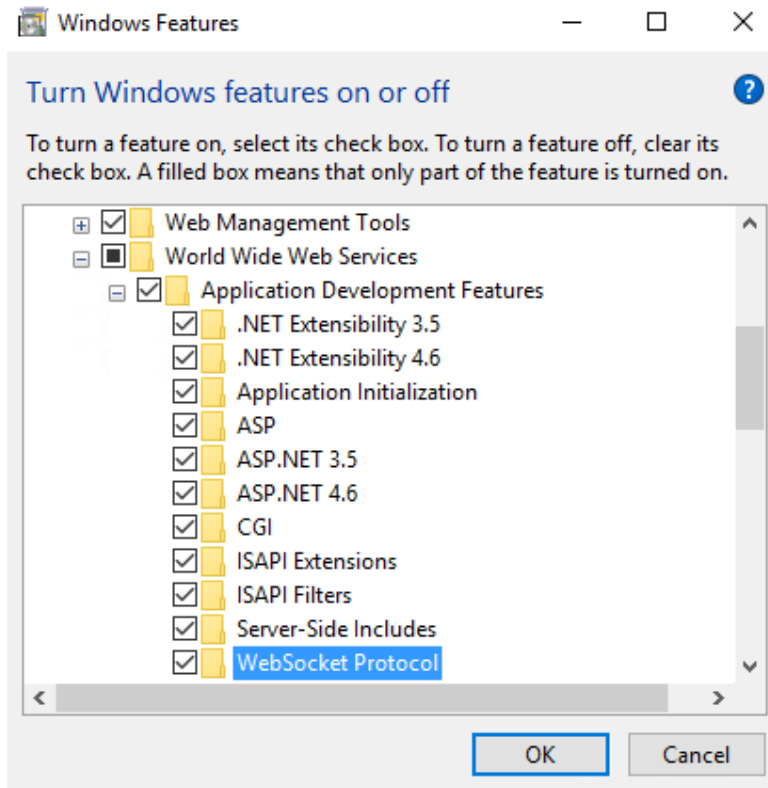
Windows Features

Turn Windows features on or off

To turn a feature on, select its check box. To turn a feature off, clear its check box. A filled box means that only part of the feature is turned on.

Web Management Tools
World Wide Web Services
Application Development Features
.NET Extensibility 3.5
.NET Extensibility 4.6
Application Initialization
ASP
ASP.NET 3.5
ASP.NET 4.6
CGI
ISAPI Extensions
ISAPI Filters
Server-Side Includes
WebSocket Protocol

OK
Cancel